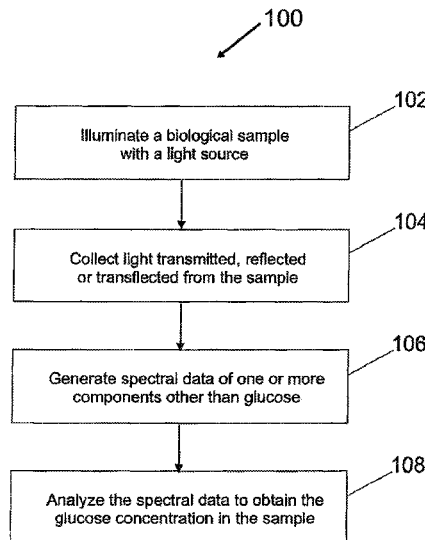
100

102

Illuminate a biological sample with a light source

104

Collect light transmitted, reflected or transflected from the sample

106

Generate spectral data of one or more components other than glucose

108

Analyze the spectral data to obtain the glucose concentration in the sample